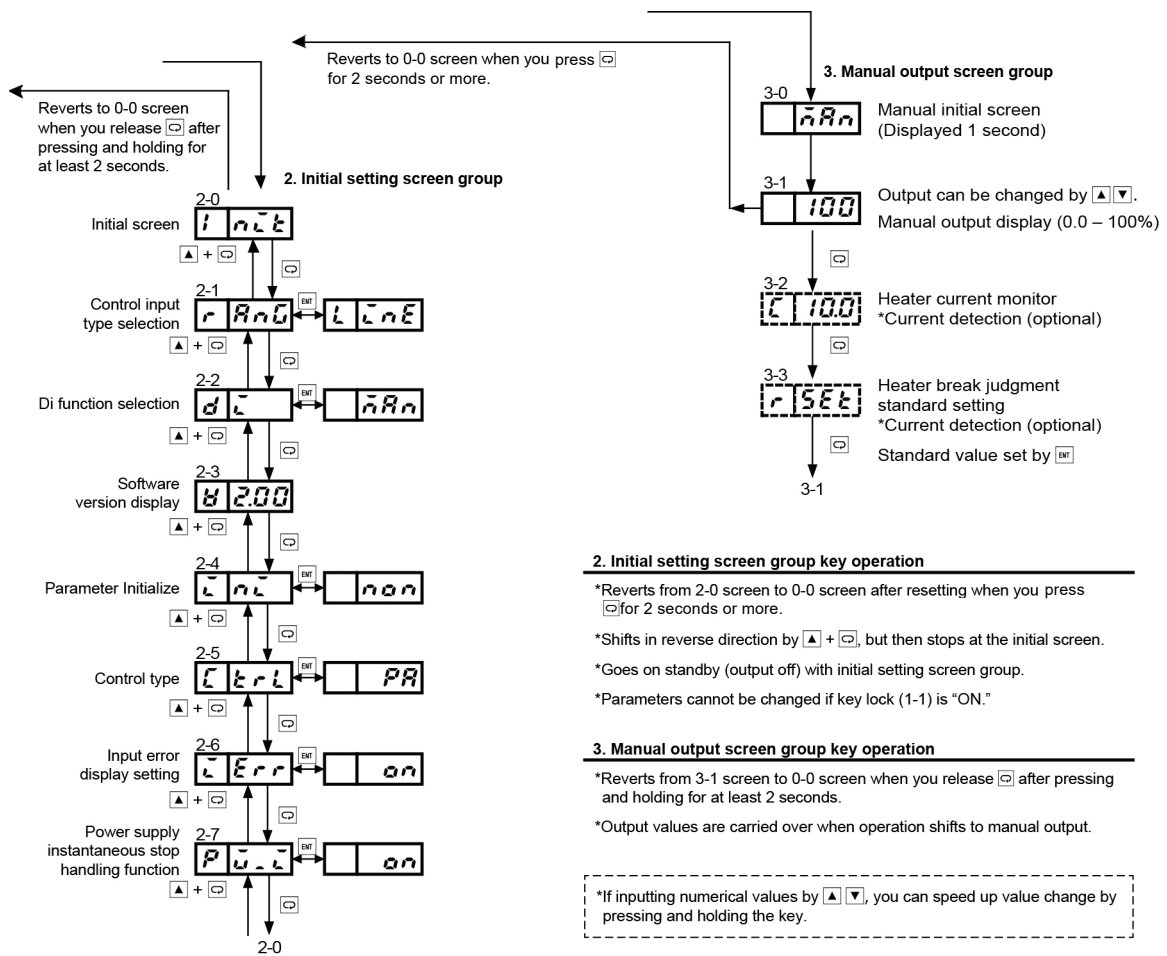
Reverts to 0-0 screen when you press ⟳ for 2 seconds or more.

Reverts to 0-0 screen when you release ⟳ after pressing and holding for at least 2 seconds.

2. Initial setting screen group

2-0
Initial screen
I nIt
▲ + ⟳
⟳

2-1
Control input type selection
r AnG
ENT
L InE
▲ + ⟳
⟳

2-2
Di function selection
d I
ENT
nAn
▲ + ⟳
⟳

2-3
Software version display
V 2.00
▲ + ⟳
⟳

2-4
Parameter Initialize
I nI
ENT
non
▲ + ⟳
⟳

2-5
Control type
C trL
ENT
PA
▲ + ⟳
⟳

2-6
Input error display setting
I Err
ENT
on
▲ + ⟳
⟳

2-7
Power supply instantaneous stop handling function
P U_I
ENT
on
▲ + ⟳
⟳
2-0

3. Manual output screen group

3-0
nAn
Manual initial screen
(Displayed 1 second)

3-1
100
Output can be changed by ▲▼.
Manual output display (0.0 – 100%)
⟳

3-2
C 10.0
Heater current monitor
*Current detection (optional)
⟳

3-3
r SEt
Heater break judgment standard setting
*Current detection (optional)
⟳
Standard value set by ENT
3-1

2. Initial setting screen group key operation

*Reverts from 2-0 screen to 0-0 screen after resetting when you press ⟳ for 2 seconds or more.

*Shifts in reverse direction by ▲ + ⟳, but then stops at the initial screen.

*Goes on standby (output off) with initial setting screen group.

*Parameters cannot be changed if key lock (1-1) is "ON."

3. Manual output screen group key operation

*Reverts from 3-1 screen to 0-0 screen when you release ⟳ after pressing and holding for at least 2 seconds.

*Output values are carried over when operation shifts to manual output.

*If inputting numerical values by ▲ ▼, you can speed up value change by pressing and holding the key.